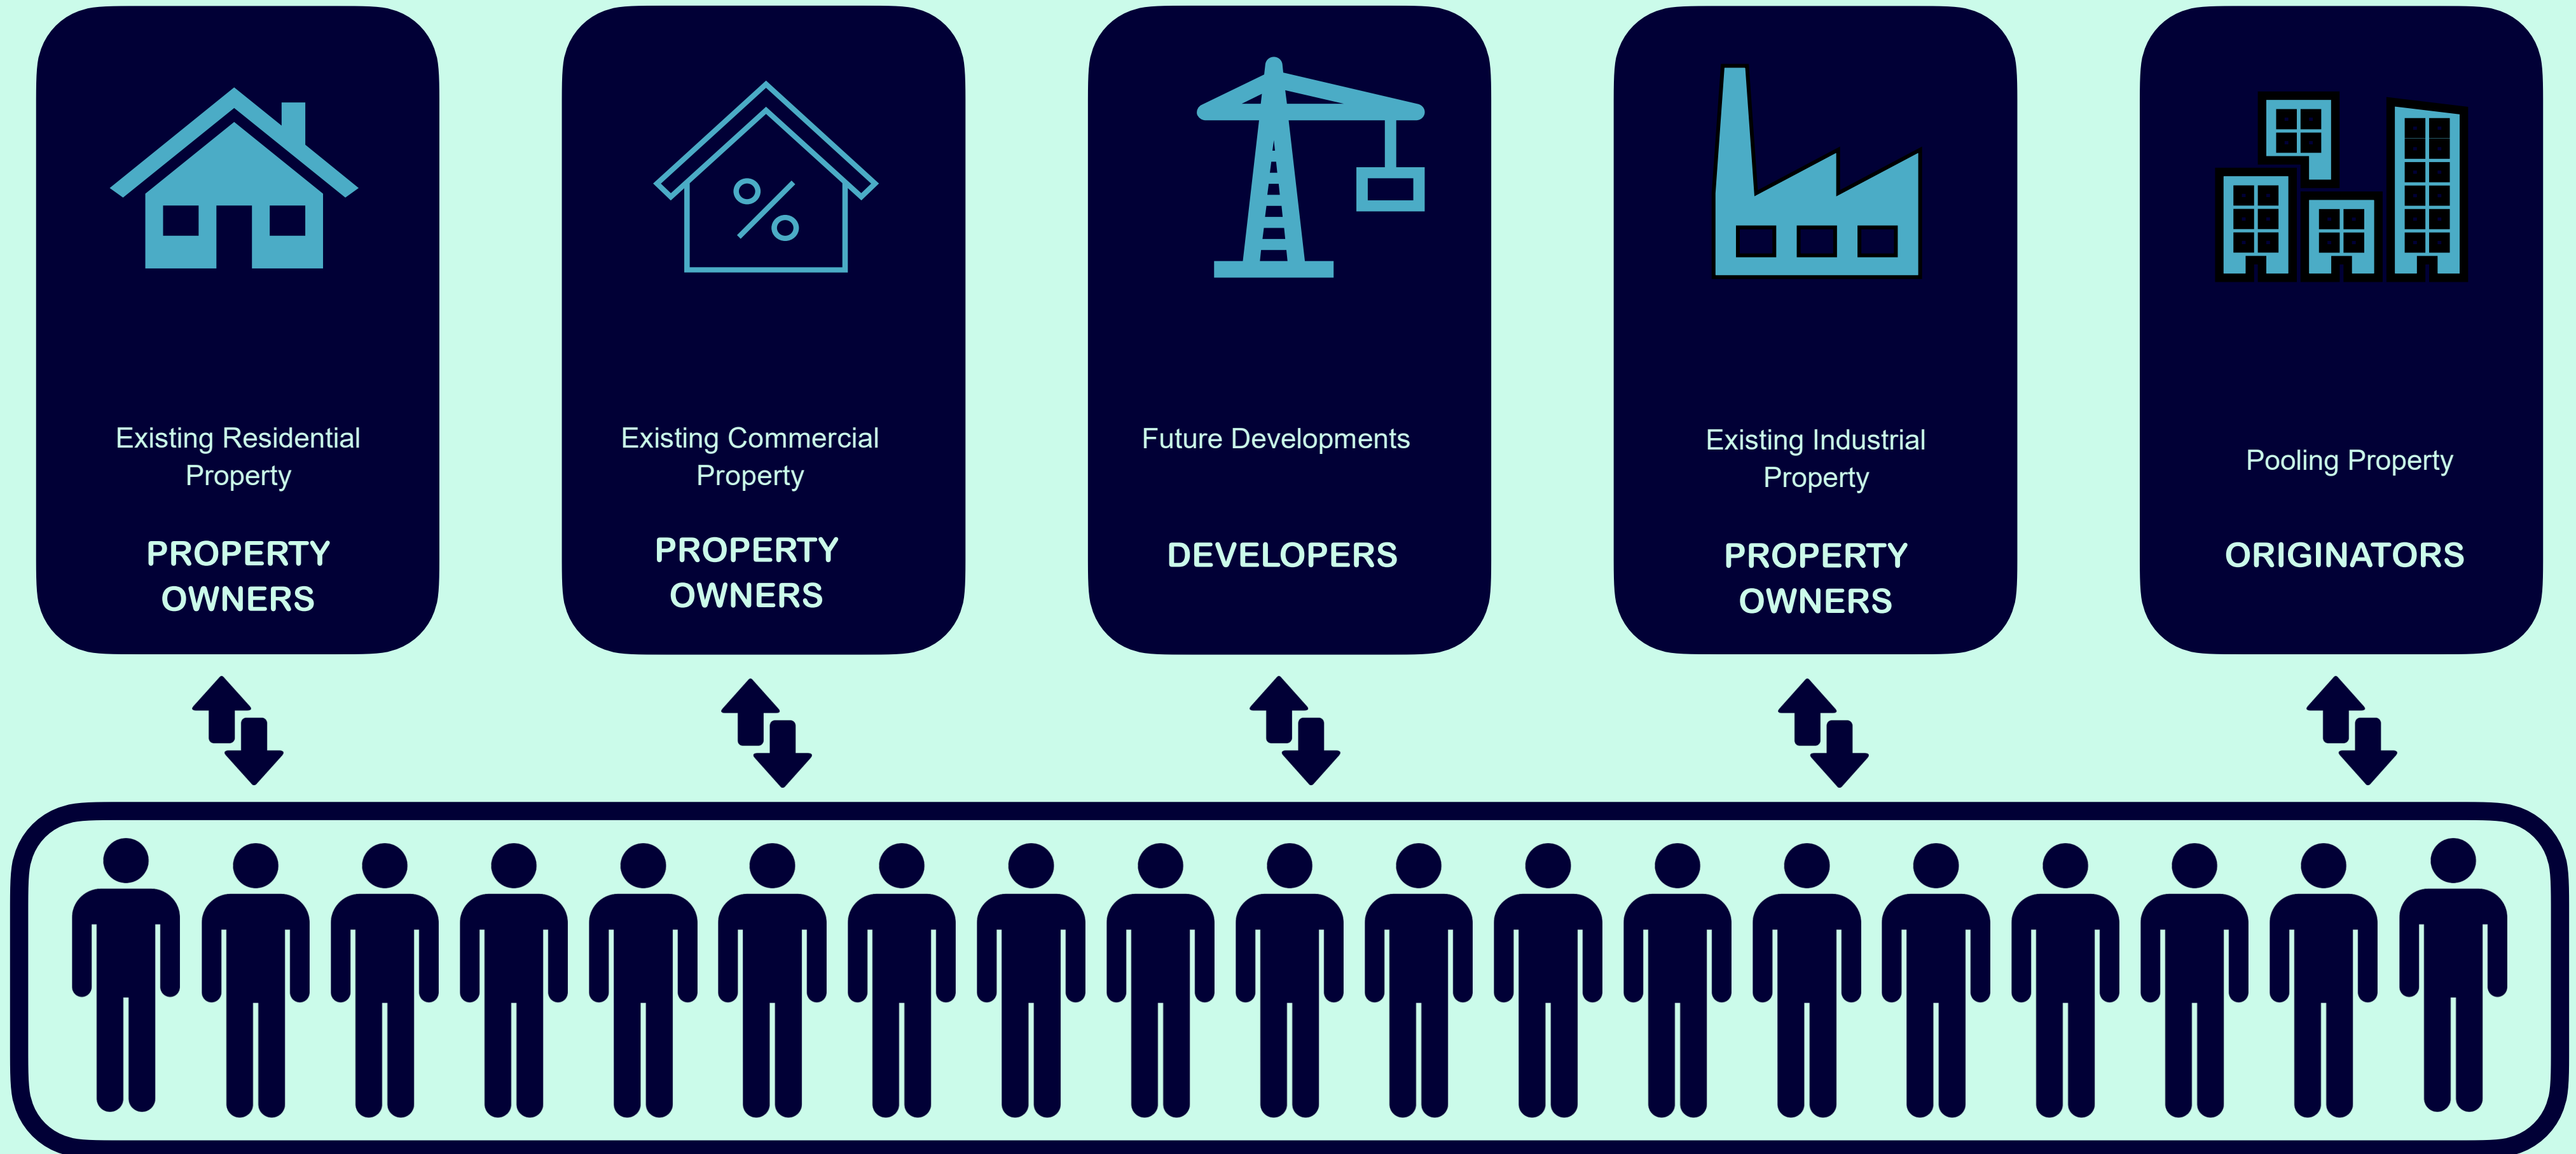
%

Existing Residential Property

PROPERTY OWNERS

Existing Commercial Property

PROPERTY OWNERS

Future Developments

DEVELOPERS

Existing Industrial Property

PROPERTY OWNERS

Pooling Property

ORIGINATORS